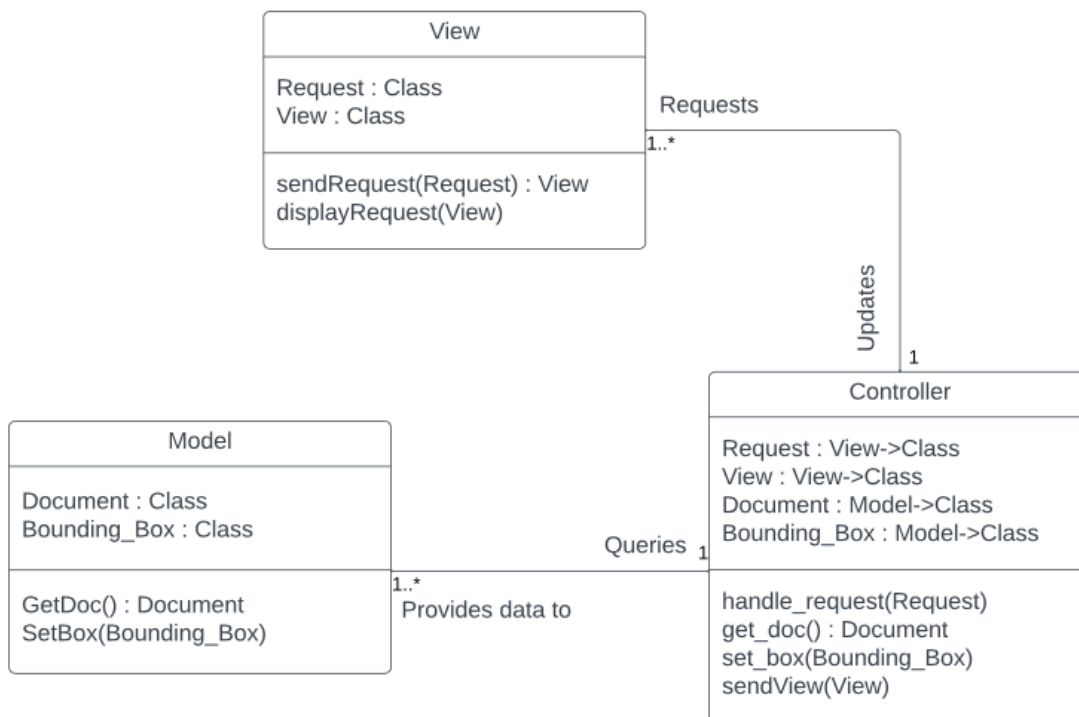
View

Request : Class
View : Class

sendRequest(Request) : View
displayRequest(View)

Requests

1..*

Updates

1

Controller

Request : View->Class
View : View->Class
Document : Model->Class
Bounding_Box : Model->Class

handle_request(Request)
get_doc() : Document
set_box(Bounding_Box)
sendView(View)

Model

Document : Class
Bounding_Box : Class

GetDoc() : Document
SetBox(Bounding_Box)

Queries

1

1..*

Provides data to